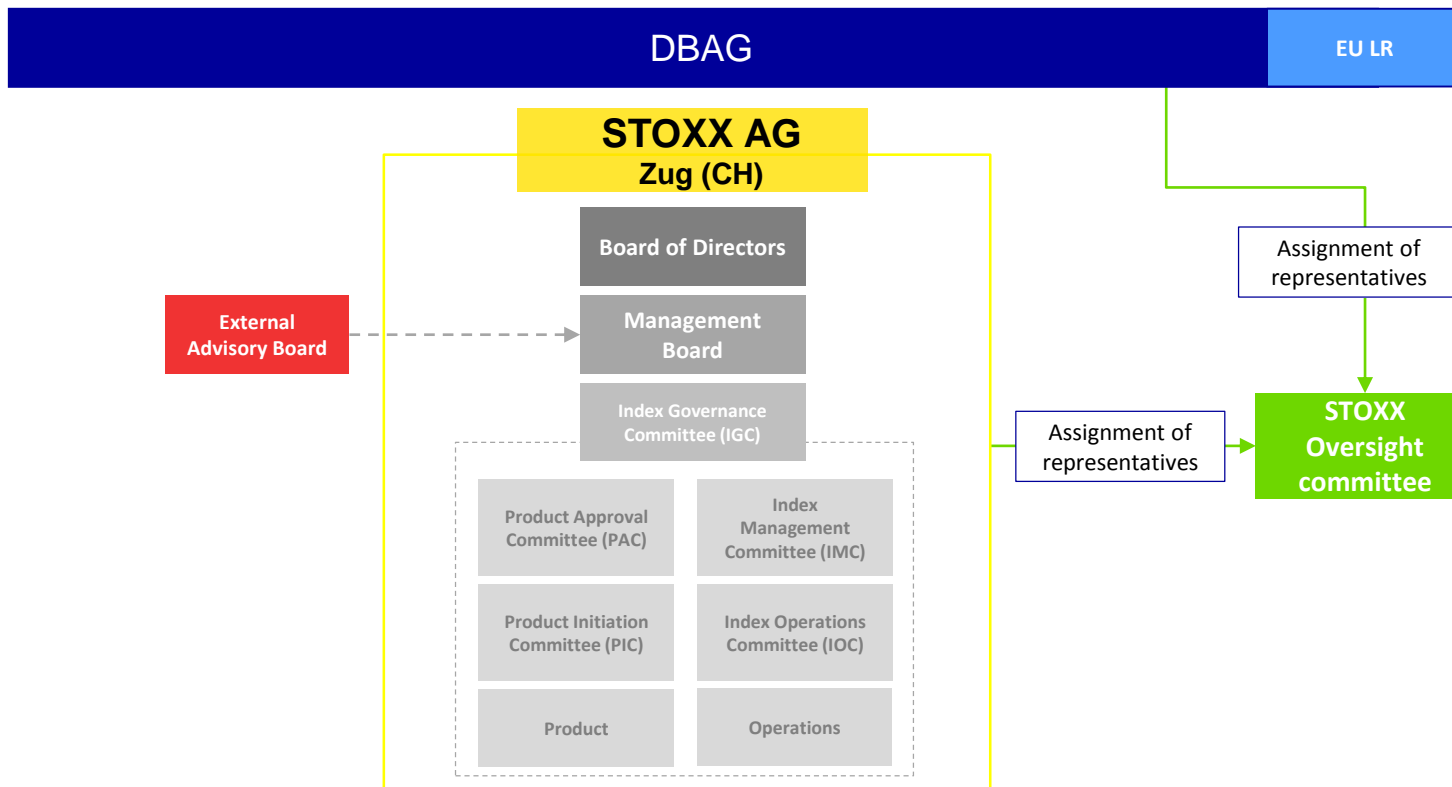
DBAG

EU LR

STOXX AG
Zug (CH)

Board of Directors

External Advisory Board

Management Board

Index Governance Committee (IGC)

Product Approval Committee (PAC)

Index Management Committee (IMC)

Product Initiation Committee (PIC)

Index Operations Committee (IOC)

Product

Operations

Assignment of representatives

Assignment of representatives

STOXX Oversight committee